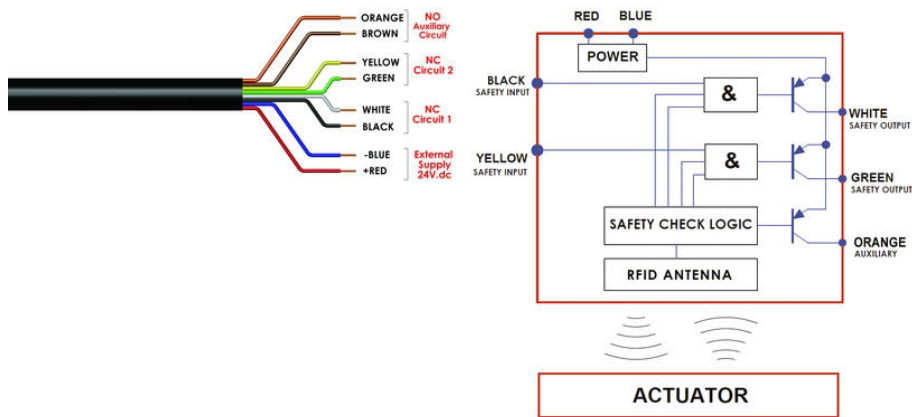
ORANGE
BROWN
NO Auxiliary Circuit

YELLOW
GREEN
NC Circuit 2

WHITE
BLACK
NC Circuit 1

-BLUE
+RED
External Supply 24V.dc

RED BLUE

POWER

BLACK
SAFETY INPUT

&

WHITE
SAFETY OUTPUT

YELLOW
SAFETY INPUT

&

GREEN
SAFETY OUTPUT

SAFETY CHECK LOGIC

ORANGE
AUXILIARY

RFID ANTENNA

ACTUATOR